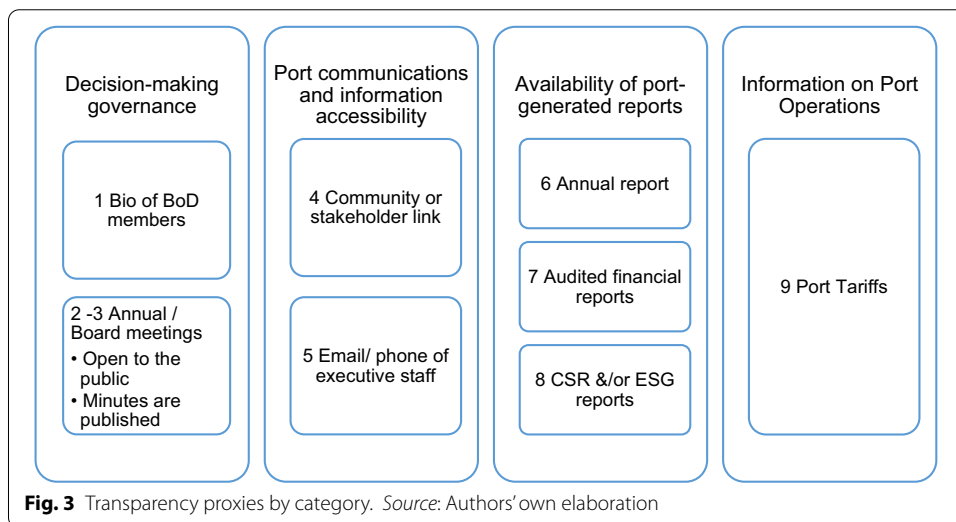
Decision-making governance

1 Bio of BoD members

2 -3 Annual / Board meetings
• Open to the public
• Minutes are published

Port communications and information accessibility

4 Community or stakeholder link

5 Email/ phone of executive staff

Availability of port-generated reports

6 Annual report

7 Audited financial reports

8 CSR &/or ESG reports

Information on Port Operations

9 Port Tariffs

**Fig. 3** Transparency proxies by category. *Source*: Authors' own elaboration